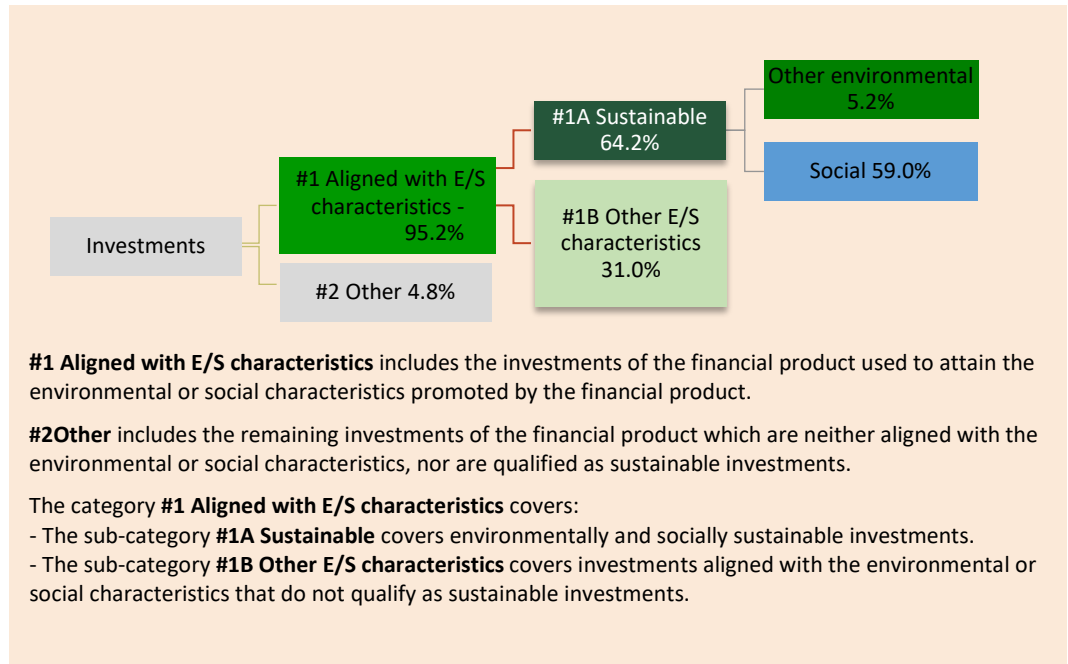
Investments

#1 Aligned with E/S characteristics - 95.2%

#2 Other 4.8%

#1A Sustainable 64.2%

#1B Other E/S characteristics 31.0%

Other environmental 5.2%

Social 59.0%

**#1 Aligned with E/S characteristics** includes the investments of the financial product used to attain the environmental or social characteristics promoted by the financial product.

**#2Other** includes the remaining investments of the financial product which are neither aligned with the environmental or social characteristics, nor are qualified as sustainable investments.

The category **#1 Aligned with E/S characteristics** covers:
- The sub-category **#1A Sustainable** covers environmentally and socially sustainable investments.
- The sub-category **#1B Other E/S characteristics** covers investments aligned with the environmental or social characteristics that do not qualify as sustainable investments.